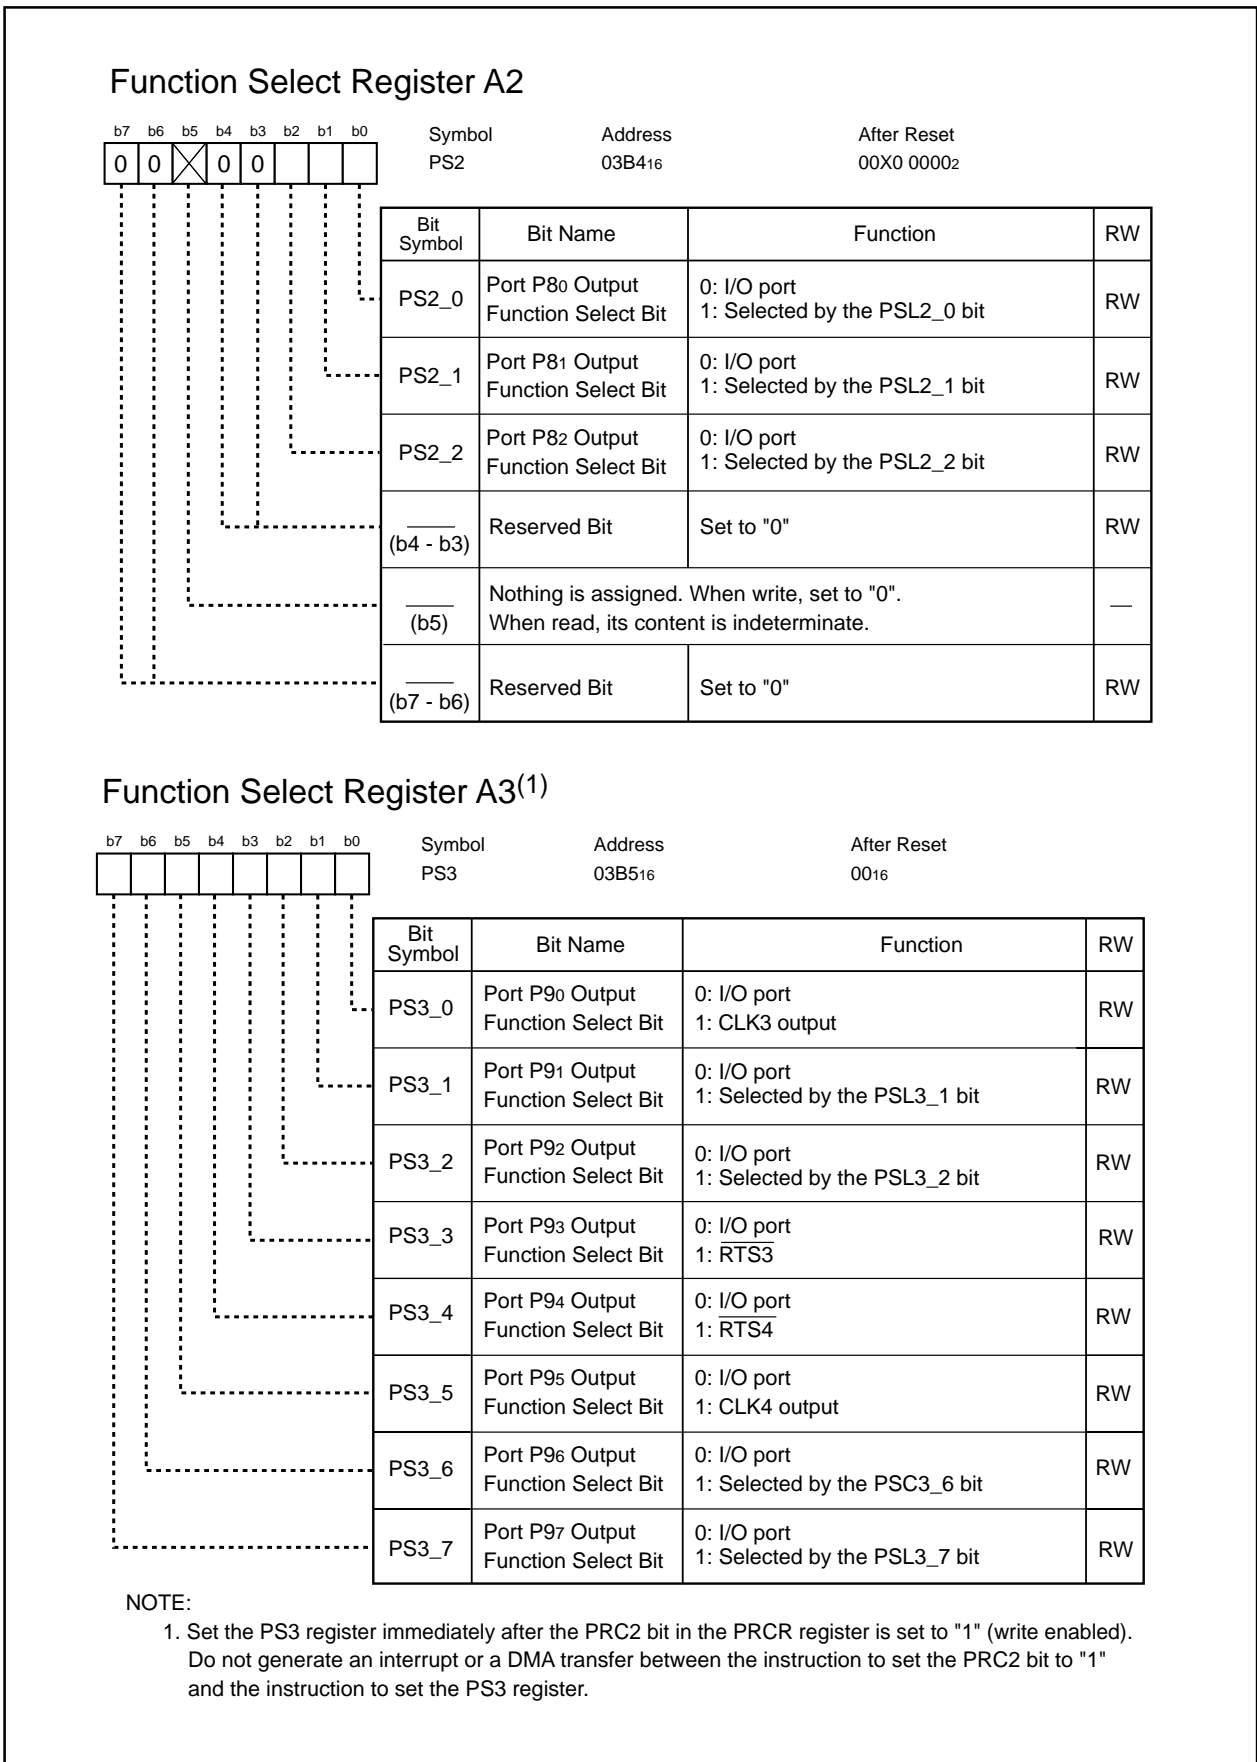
Function Select Register A2

b7 b6 b5 b4 b3 b2 b1 b0
0 0 0 0

Symbol PS2
Address $03B4_{16}$
After Reset $00X0\ 0000_2$

| Bit Symbol | Bit Name | Function | RW |
|---|---|---|---|
| PS2_0 | Port $P8_0$ Output Function Select Bit | 0: I/O port 1: Selected by the PSL2_0 bit | RW |
| PS2_1 | Port $P8_1$ Output Function Select Bit | 0: I/O port 1: Selected by the PSL2_1 bit | RW |
| PS2_2 | Port $P8_2$ Output Function Select Bit | 0: I/O port 1: Selected by the PSL2_2 bit | RW |
| (b4 - b3) | Reserved Bit | Set to "0" | RW |
| (b5) | Nothing is assigned. When write, set to "0". When read, its content is indeterminate. | | — |
| (b7 - b6) | Reserved Bit | Set to "0" | RW |

Function Select Register A3$^{(1)}$

b7 b6 b5 b4 b3 b2 b1 b0

Symbol PS3
Address $03B5_{16}$
After Reset $00_{16}$

| Bit Symbol | Bit Name | Function | RW |
|---|---|---|---|
| PS3_0 | Port $P9_0$ Output Function Select Bit | 0: I/O port 1: CLK3 output | RW |
| PS3_1 | Port $P9_1$ Output Function Select Bit | 0: I/O port 1: Selected by the PSL3_1 bit | RW |
| PS3_2 | Port $P9_2$ Output Function Select Bit | 0: I/O port 1: Selected by the PSL3_2 bit | RW |
| PS3_3 | Port $P9_3$ Output Function Select Bit | 0: I/O port 1: $\overline{RTS3}$ | RW |
| PS3_4 | Port $P9_4$ Output Function Select Bit | 0: I/O port 1: $\overline{RTS4}$ | RW |
| PS3_5 | Port $P9_5$ Output Function Select Bit | 0: I/O port 1: CLK4 output | RW |
| PS3_6 | Port $P9_6$ Output Function Select Bit | 0: I/O port 1: Selected by the PSC3_6 bit | RW |
| PS3_7 | Port $P9_7$ Output Function Select Bit | 0: I/O port 1: Selected by the PSL3_7 bit | RW |

NOTE:
1. Set the PS3 register immediately after the PRC2 bit in the PRCR register is set to "1" (write enabled). Do not generate an interrupt or a DMA transfer between the instruction to set the PRC2 bit to "1" and the instruction to set the PS3 register.